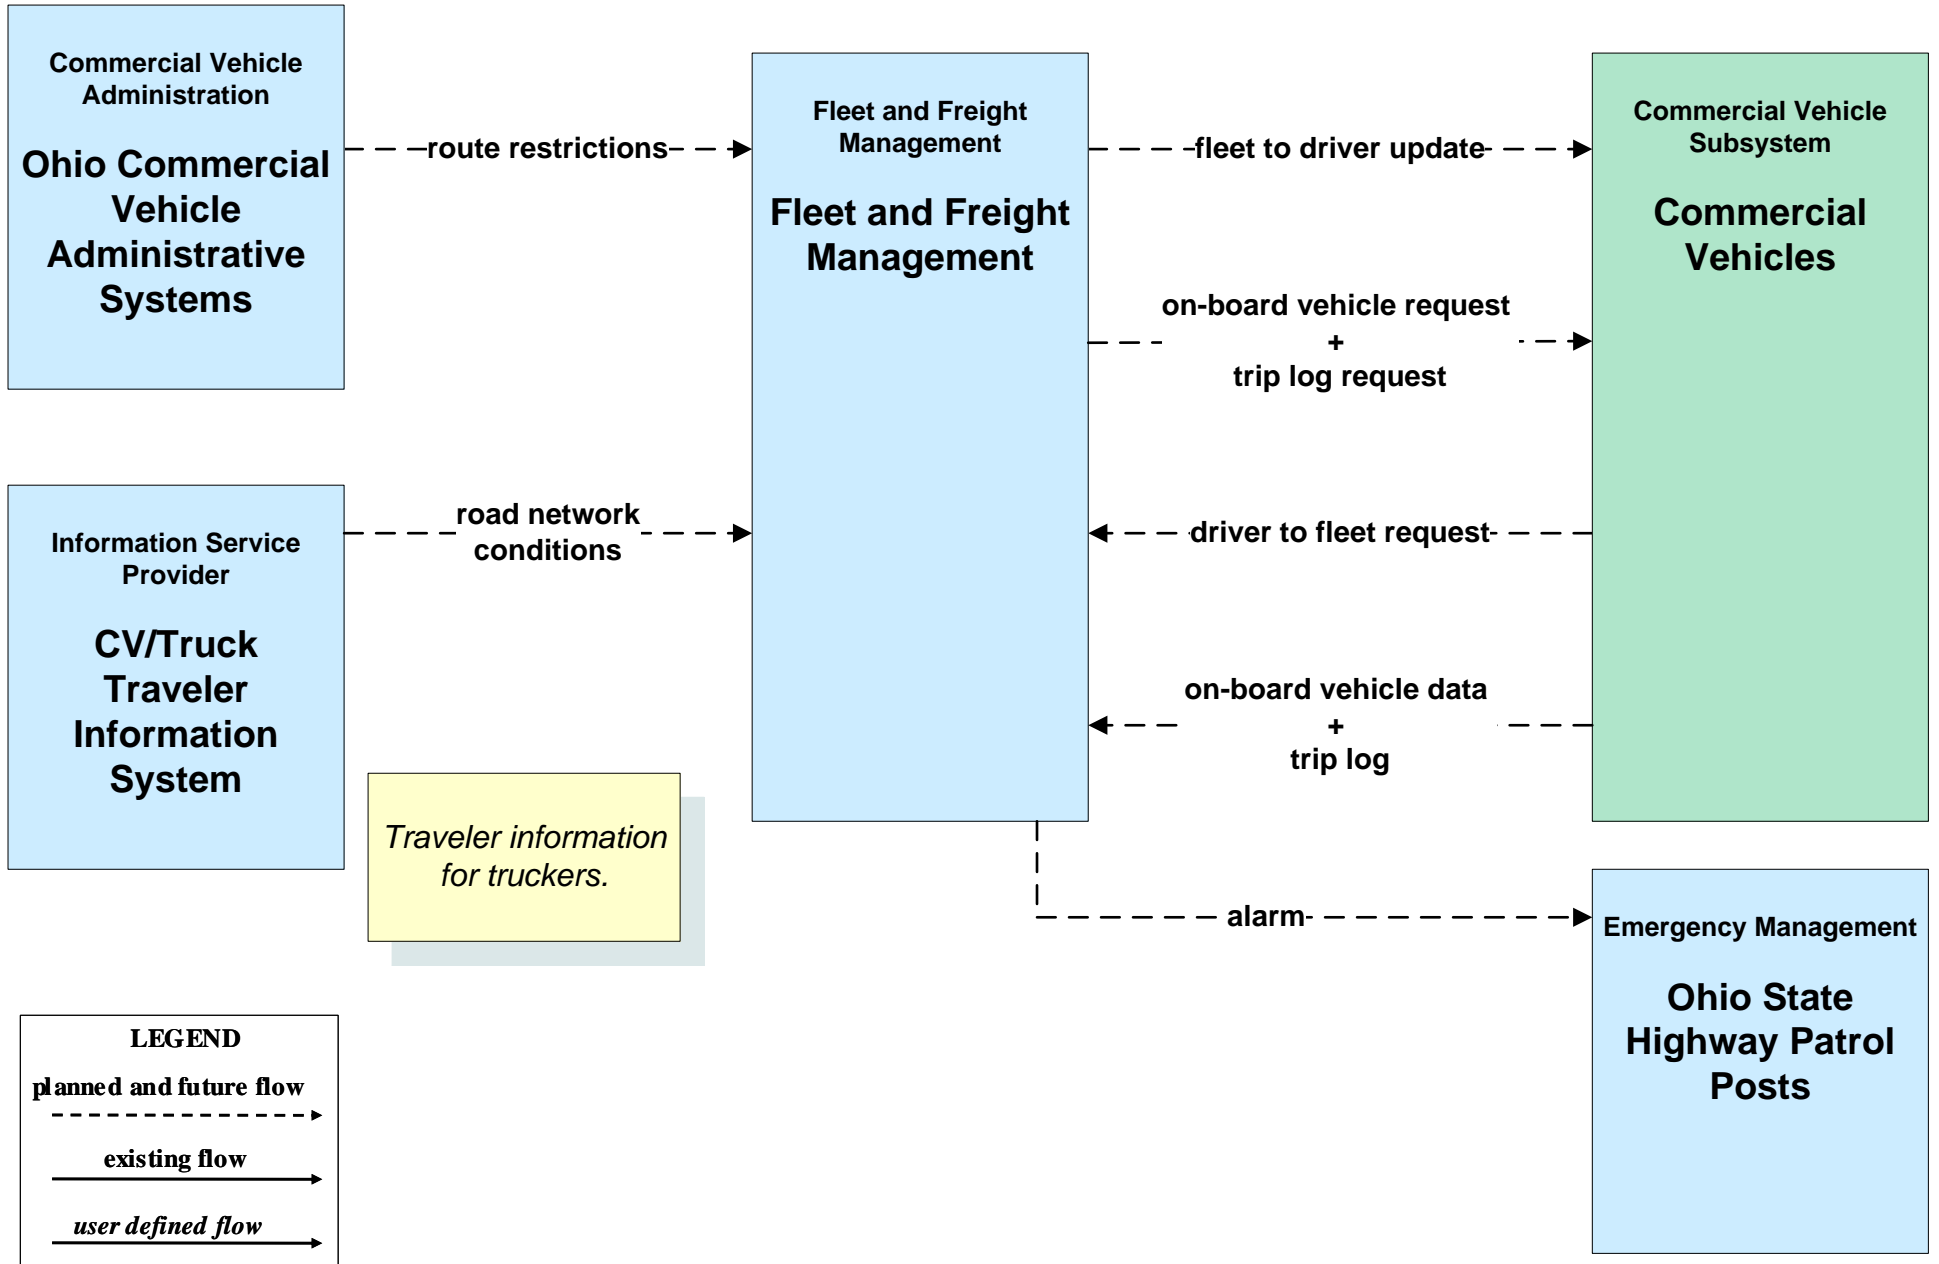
Commercial Vehicle Administration

Ohio Commercial Vehicle Administrative Systems

route restrictions

Fleet and Freight Management

Fleet and Freight Management

fleet to driver update

Commercial Vehicle Subsystem

Commercial Vehicles

on-board vehicle request
+
trip log request

Information Service Provider

CV/Truck Traveler Information System

road network conditions

driver to fleet request

on-board vehicle data
+
trip log

Traveler information for truckers.

alarm

Emergency Management

Ohio State Highway Patrol Posts

LEGEND
planned and future flow
existing flow
user defined flow